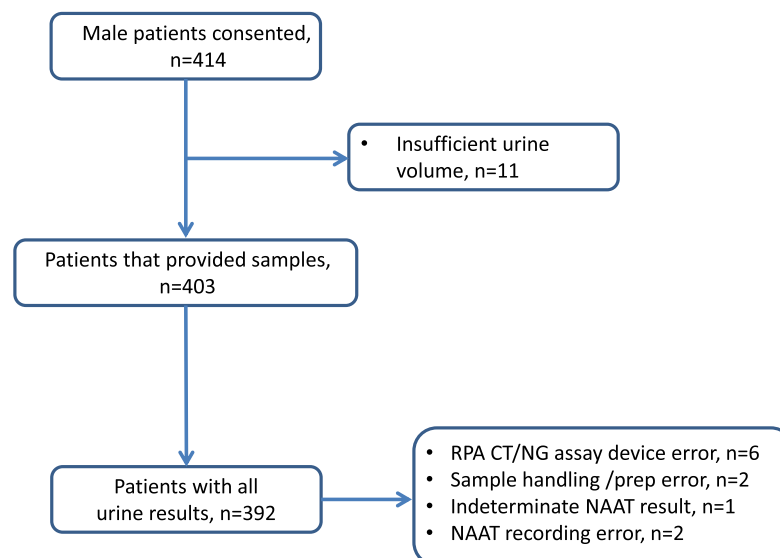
Male patients consented, n=414

• Insufficient urine volume, n=11

Patients that provided samples, n=403

Patients with all urine results, n=392

• RPA CT/NG assay device error, n=6
• Sample handling /prep error, n=2
• Indeterminate NAAT result, n=1
• NAAT recording error, n=2